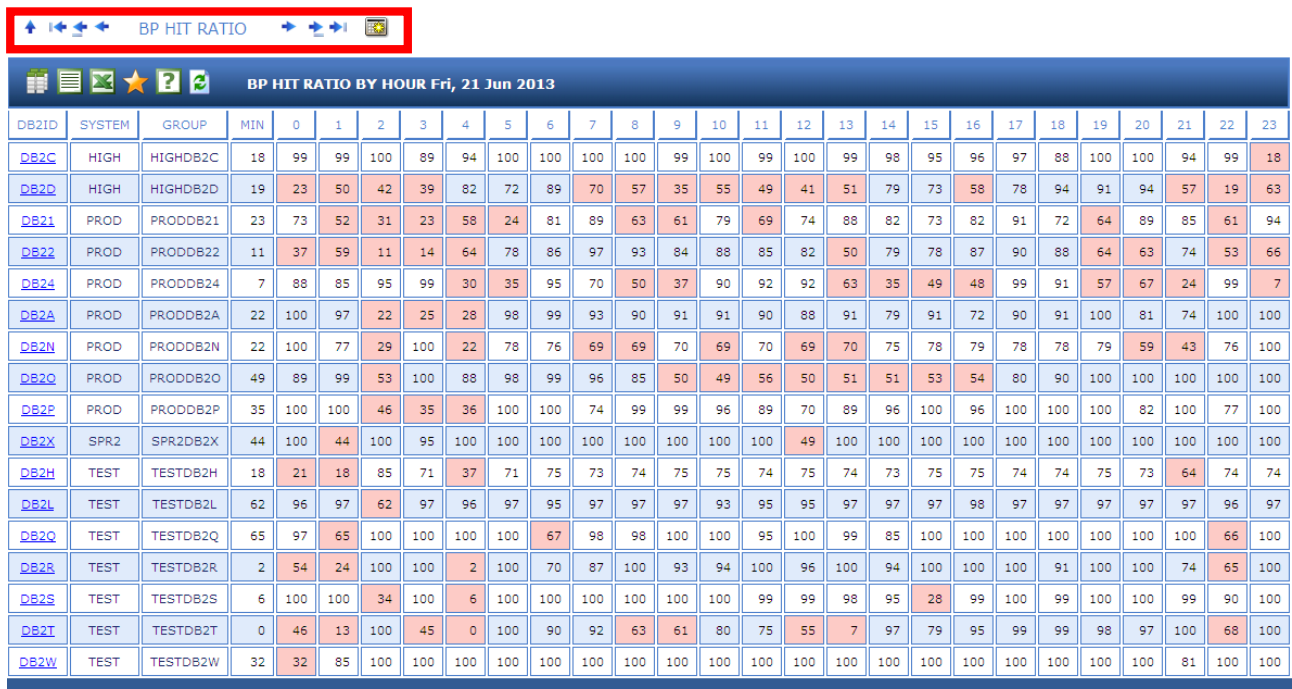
BP HIT RATIO

BP HIT RATIO BY HOUR Fri, 21 Jun 2013

| DB2ID | SYSTEM | GROUP | MIN | 0 | 1 | 2 | 3 | 4 | 5 | 6 | 7 | 8 | 9 | 10 | 11 | 12 | 13 | 14 | 15 | 16 | 17 | 18 | 19 | 20 | 21 | 22 | 23 |
|---|---|---|---|---|---|---|---|---|---|---|---|---|---|---|---|---|---|---|---|---|---|---|---|---|---|---|---|
| DB2C | HIGH | HIGHDB2C | 18 | 99 | 99 | 100 | 89 | 94 | 100 | 100 | 100 | 100 | 99 | 100 | 99 | 100 | 99 | 98 | 95 | 96 | 97 | 88 | 100 | 100 | 94 | 99 | 18 |
| DB2D | HIGH | HIGHDB2D | 19 | 23 | 50 | 42 | 39 | 82 | 72 | 89 | 70 | 57 | 35 | 55 | 49 | 41 | 51 | 79 | 73 | 58 | 78 | 94 | 91 | 94 | 57 | 19 | 63 |
| DB21 | PROD | PRODDB21 | 23 | 73 | 52 | 31 | 23 | 58 | 24 | 81 | 89 | 63 | 61 | 79 | 69 | 74 | 88 | 82 | 73 | 82 | 91 | 72 | 64 | 89 | 85 | 61 | 94 |
| DB22 | PROD | PRODDB22 | 11 | 37 | 59 | 11 | 14 | 64 | 78 | 86 | 97 | 93 | 84 | 88 | 85 | 82 | 50 | 79 | 78 | 87 | 90 | 88 | 64 | 63 | 74 | 53 | 66 |
| DB24 | PROD | PRODDB24 | 7 | 88 | 85 | 95 | 99 | 30 | 35 | 95 | 70 | 50 | 37 | 90 | 92 | 92 | 63 | 35 | 49 | 48 | 99 | 91 | 57 | 67 | 24 | 99 | 7 |
| DB2A | PROD | PRODDB2A | 22 | 100 | 97 | 22 | 25 | 28 | 98 | 99 | 93 | 90 | 91 | 91 | 90 | 88 | 91 | 79 | 91 | 72 | 90 | 91 | 100 | 81 | 74 | 100 | 100 |
| DB2N | PROD | PRODDB2N | 22 | 100 | 77 | 29 | 100 | 22 | 78 | 76 | 69 | 69 | 70 | 69 | 70 | 69 | 70 | 75 | 78 | 79 | 78 | 78 | 79 | 59 | 43 | 76 | 100 |
| DB2O | PROD | PRODDB2O | 49 | 89 | 99 | 53 | 100 | 88 | 98 | 99 | 96 | 85 | 50 | 49 | 56 | 50 | 51 | 51 | 53 | 54 | 80 | 90 | 100 | 100 | 100 | 100 | 100 |
| DB2P | PROD | PRODDB2P | 35 | 100 | 100 | 46 | 35 | 36 | 100 | 100 | 74 | 99 | 99 | 96 | 89 | 70 | 89 | 96 | 100 | 96 | 100 | 100 | 100 | 82 | 100 | 77 | 100 |
| DB2X | SPR2 | SPR2DB2X | 44 | 100 | 44 | 100 | 95 | 100 | 100 | 100 | 100 | 100 | 100 | 100 | 100 | 49 | 100 | 100 | 100 | 100 | 100 | 100 | 100 | 100 | 100 | 100 | 100 |
| DB2H | TEST | TESTDB2H | 18 | 21 | 18 | 85 | 71 | 37 | 71 | 75 | 73 | 74 | 75 | 75 | 74 | 75 | 74 | 73 | 75 | 75 | 74 | 74 | 75 | 73 | 64 | 74 | 74 |
| DB2L | TEST | TESTDB2L | 62 | 96 | 97 | 62 | 97 | 96 | 97 | 95 | 97 | 97 | 97 | 93 | 95 | 95 | 97 | 97 | 97 | 98 | 97 | 97 | 97 | 97 | 97 | 96 | 97 |
| DB2Q | TEST | TESTDB2Q | 65 | 97 | 65 | 100 | 100 | 100 | 100 | 67 | 98 | 98 | 100 | 100 | 95 | 100 | 99 | 85 | 100 | 100 | 100 | 100 | 100 | 100 | 100 | 66 | 100 |
| DB2R | TEST | TESTDB2R | 2 | 54 | 24 | 100 | 100 | 2 | 100 | 70 | 87 | 100 | 93 | 94 | 100 | 96 | 100 | 94 | 100 | 100 | 100 | 91 | 100 | 100 | 74 | 65 | 100 |
| DB2S | TEST | TESTDB2S | 6 | 100 | 100 | 34 | 100 | 6 | 100 | 100 | 100 | 100 | 100 | 100 | 99 | 99 | 98 | 95 | 28 | 99 | 100 | 99 | 100 | 100 | 99 | 90 | 100 |
| DB2T | TEST | TESTDB2T | 0 | 46 | 13 | 100 | 45 | 0 | 100 | 90 | 92 | 63 | 61 | 80 | 75 | 55 | 7 | 97 | 79 | 95 | 99 | 99 | 98 | 97 | 100 | 68 | 100 |
| DB2W | TEST | TESTDB2W | 32 | 32 | 85 | 100 | 100 | 100 | 100 | 100 | 100 | 100 | 100 | 100 | 100 | 100 | 100 | 100 | 100 | 100 | 100 | 100 | 100 | 100 | 81 | 100 | 100 |